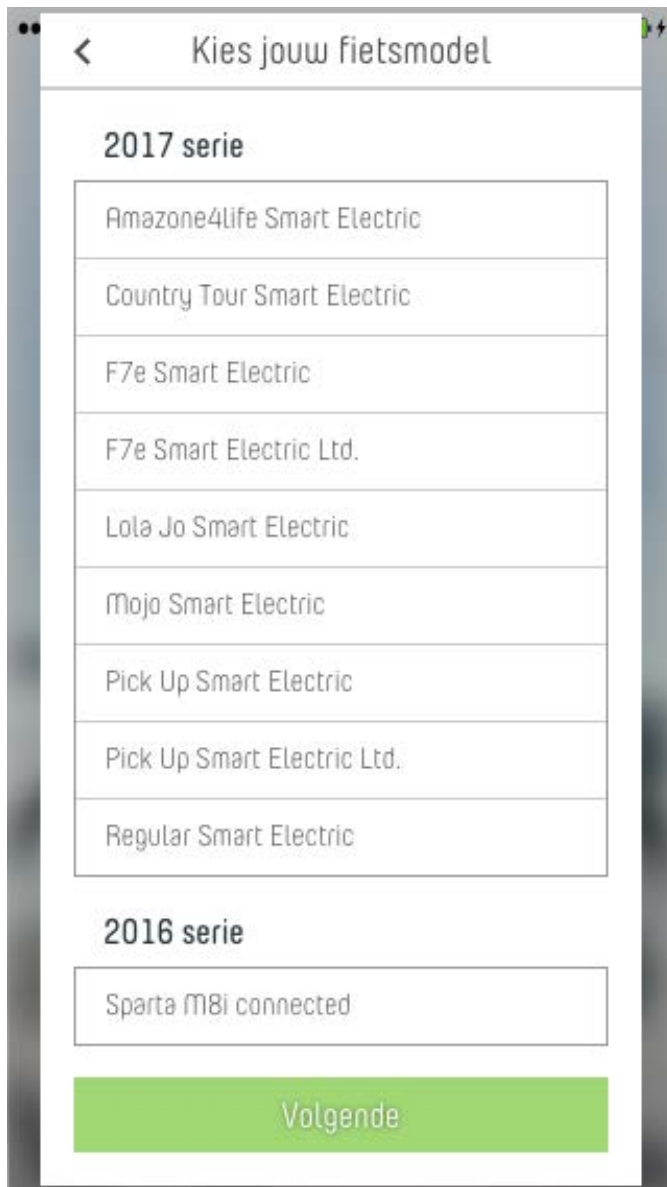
<

Kies jouw fietsmodel

2017 serie

Amazone4life Smart Electric

Country Tour Smart Electric

F7e Smart Electric

F7e Smart Electric Ltd.

Lola Jo Smart Electric

Mojo Smart Electric

Pick Up Smart Electric

Pick Up Smart Electric Ltd.

Regular Smart Electric

2016 serie

Sparta M8i connected

Volgende